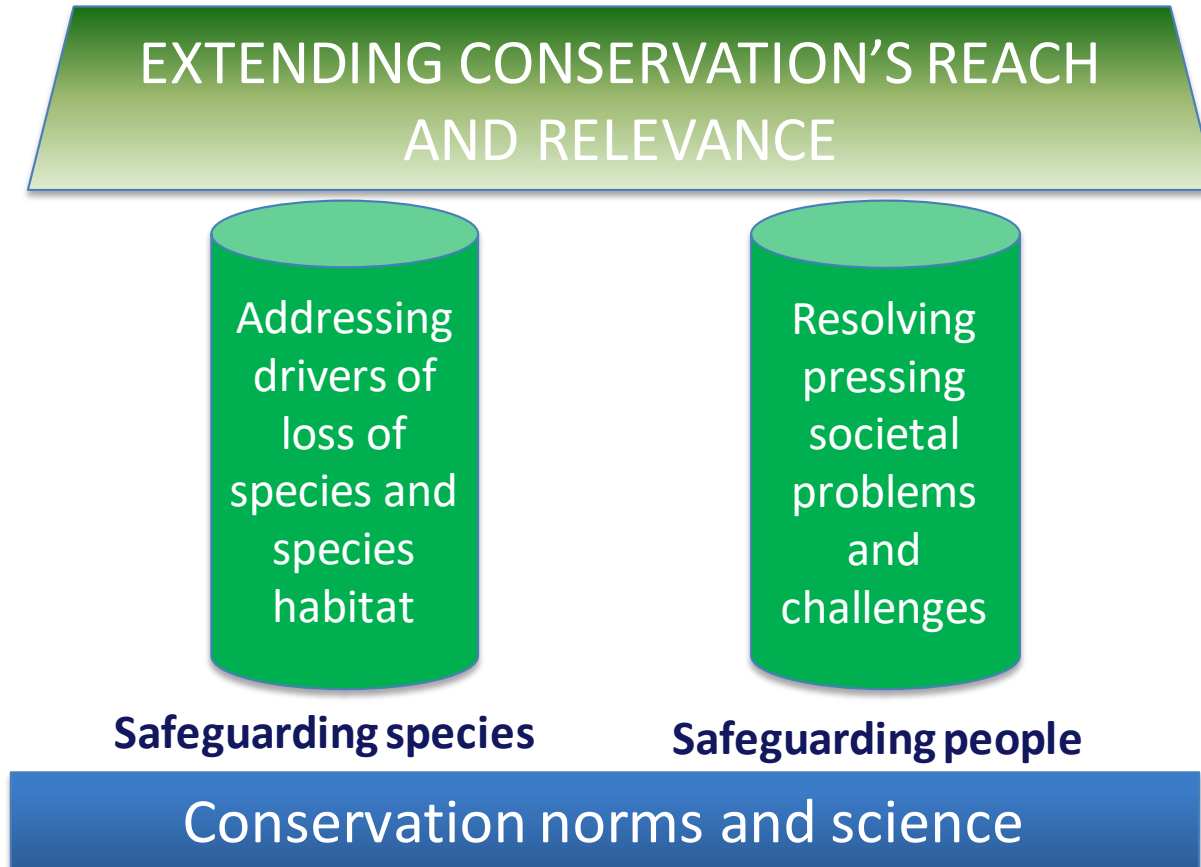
EXTENDING CONSERVATION'S REACH AND RELEVANCE

Addressing drivers of loss of species and species habitat

Resolving pressing societal problems and challenges

Safeguarding species

Safeguarding people

Conservation norms and science